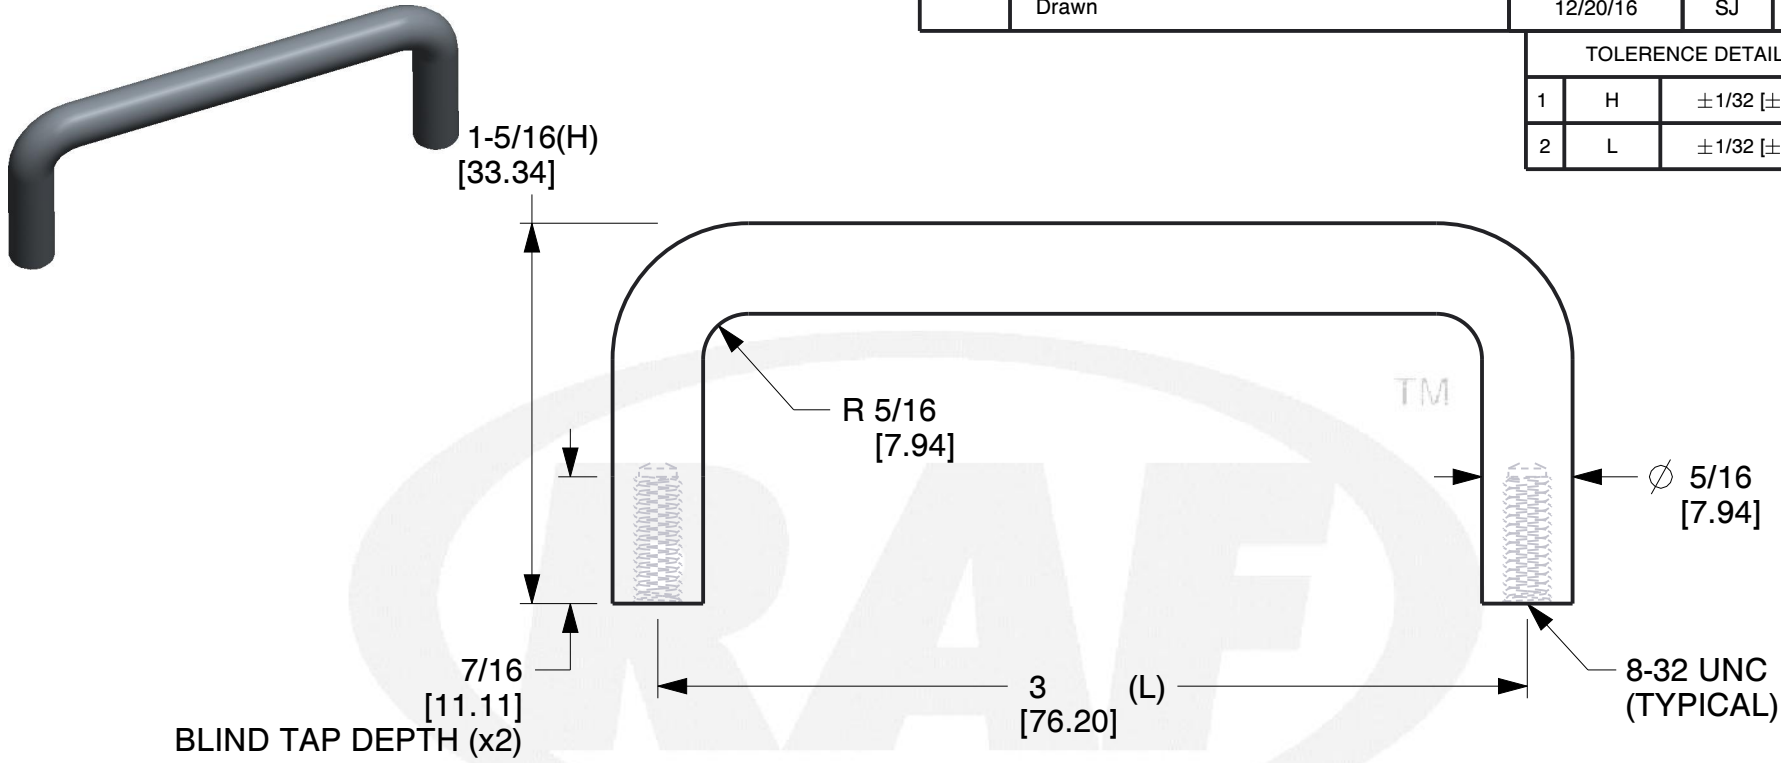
| | Drawn | 12/20/16 | SJ |
|---|---|---|---|

TOLERENCE DETAIL

| 1 | H | $\pm$1/32 [$\pm$ |
|---|---|---|
| 2 | L | $\pm$1/32 [$\pm$ |

1-5/16(H)
[33.34]

R 5/16
[7.94]

TM

$\varnothing$ 5/16
[7.94]

7/16
[11.11]
BLIND TAP DEPTH (x2)

3 (L)
[76.20]

8-32 UNC
(TYPICAL)

RAF